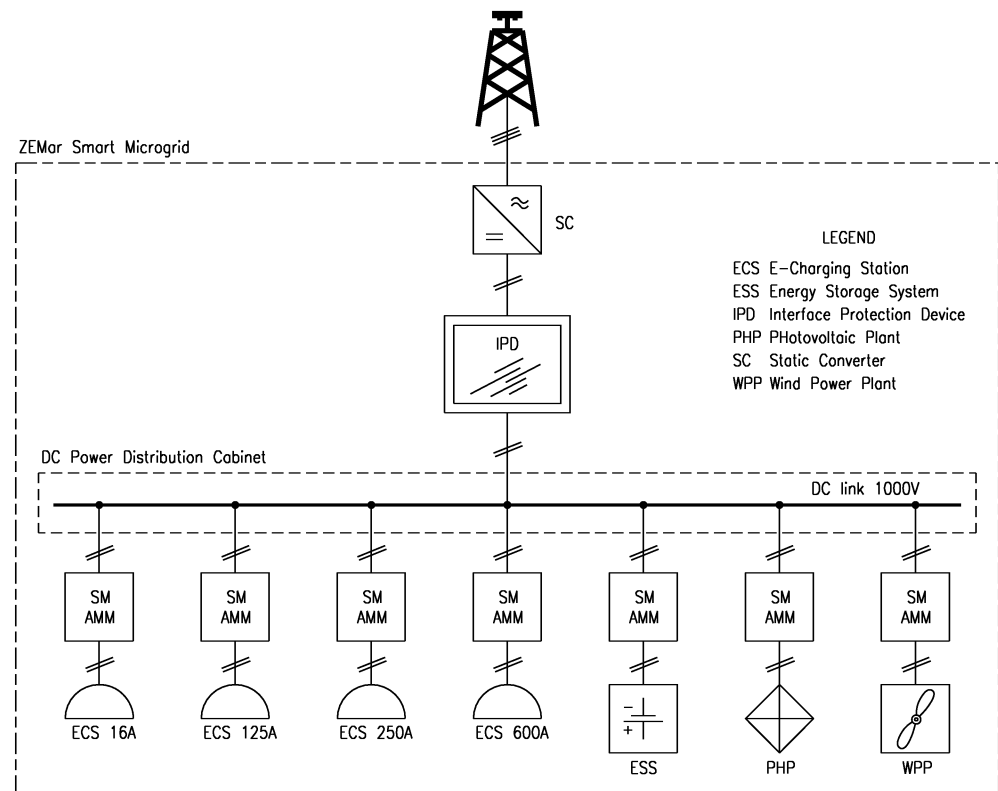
ZEMar Smart Microgrid

SC

LEGEND
ECS E-Charging Station
ESS Energy Storage System
IPD Interface Protection Device
PHP PHotovoltaic Plant
SC Static Converter
WPP Wind Power Plant

IPD

DC Power Distribution Cabinet

DC link 1000V

SM AMM

SM AMM

SM AMM

SM AMM

SM AMM

SM AMM

SM AMM

ECS 16A

ECS 125A

ECS 250A

ECS 600A

ESS

PHP

WPP